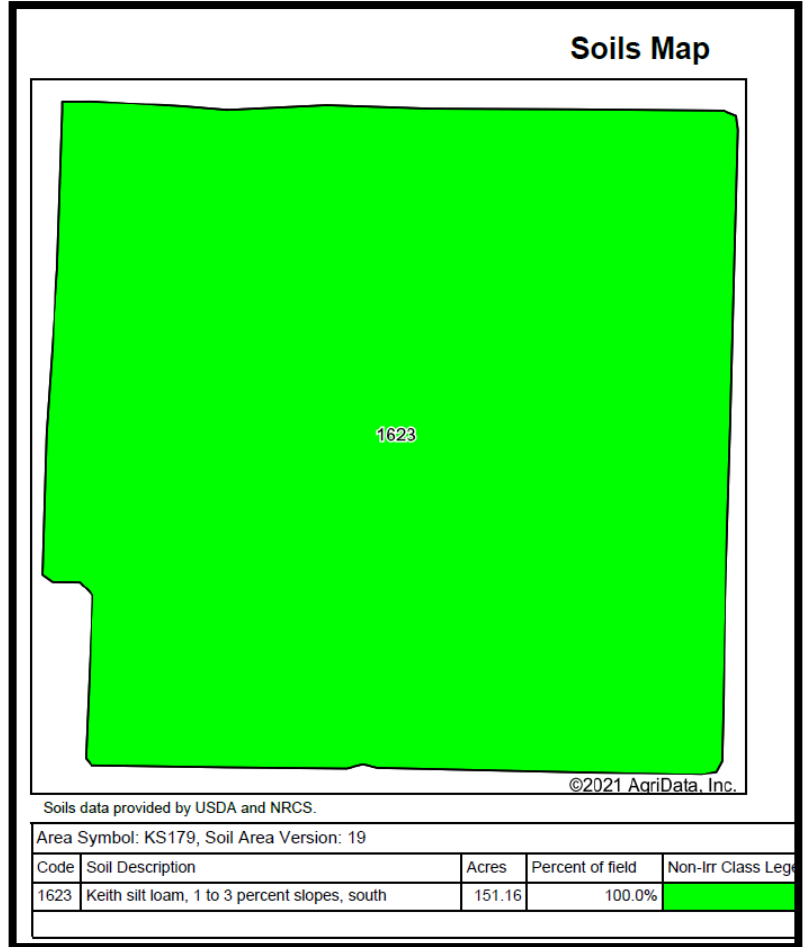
Soils Map

1623

©2021 AgriData, Inc.

Soils data provided by USDA and NRCS.

Area Symbol: KS179, Soil Area Version: 19

| Code | Soil Description | Acres | Percent of field | Non-Irr Class Lege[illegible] |
|---|---|---|---|---|
| 1623 | Keith silt loam, 1 to 3 percent slopes, south | 151.16 | 100.0% | |